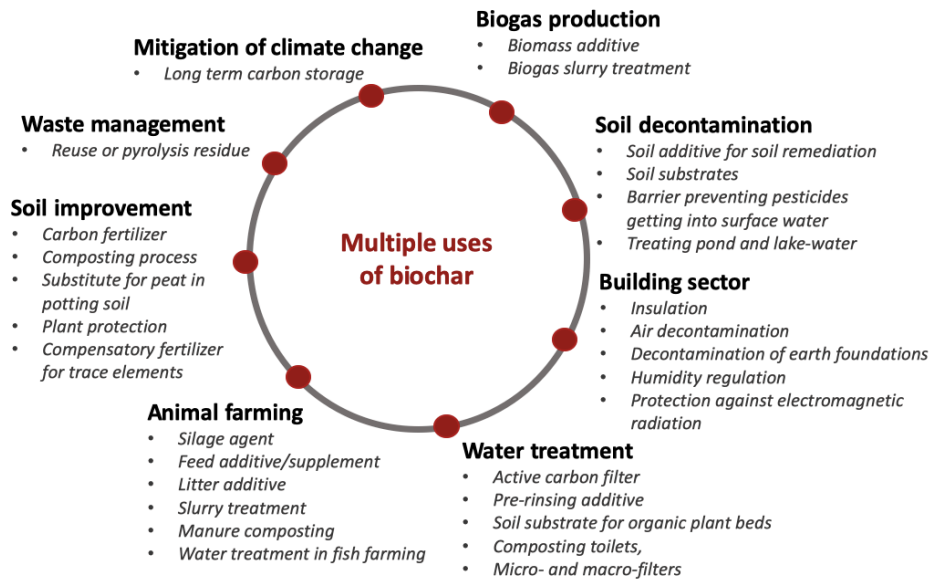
Multiple uses of biochar

Biogas production
- Biomass additive
- Biogas slurry treatment

Soil decontamination
- Soil additive for soil remediation
- Soil substrates
- Barrier preventing pesticides getting into surface water
- Treating pond and lake-water

Building sector
- Insulation
- Air decontamination
- Decontamination of earth foundations
- Humidity regulation
- Protection against electromagnetic radiation

Water treatment
- Active carbon filter
- Pre-rinsing additive
- Soil substrate for organic plant beds
- Composting toilets,
- Micro- and macro-filters

Animal farming
- Silage agent
- Feed additive/supplement
- Litter additive
- Slurry treatment
- Manure composting
- Water treatment in fish farming

Soil improvement
- Carbon fertilizer
- Composting process
- Substitute for peat in potting soil
- Plant protection
- Compensatory fertilizer for trace elements

Waste management
- Reuse or pyrolysis residue

Mitigation of climate change
- Long term carbon storage